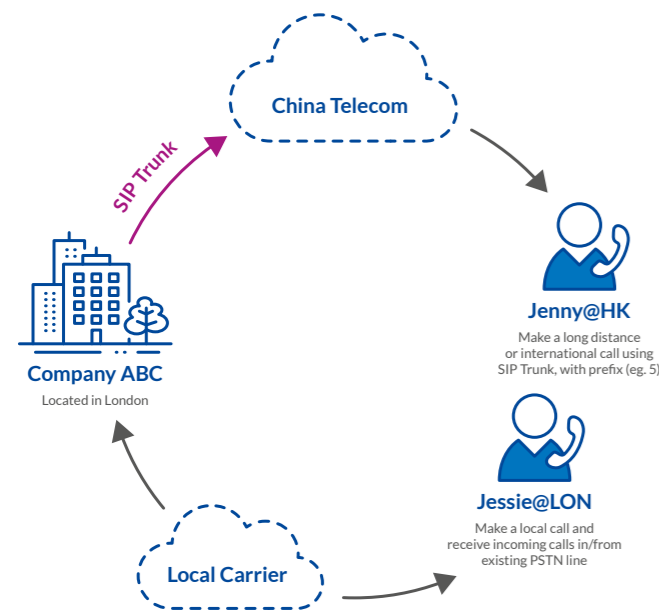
China Telecom

SIP Trunk

Jenny@HK

Make a long distance or international call using SIP Trunk, with prefix (eg. 5)

Company ABC

Located in London

Jessie@LON

Make a local call and receive incoming calls in/from existing PSTN line

Local Carrier